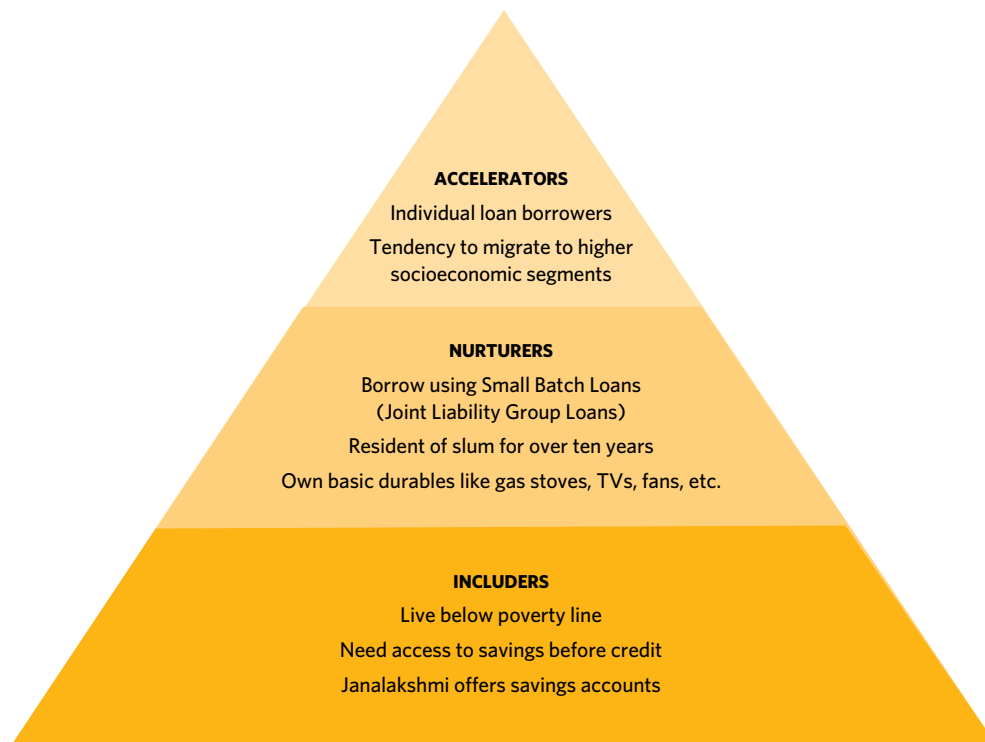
ACCELERATORS

Individual loan borrowers

Tendency to migrate to higher socioeconomic segments

NURTURERS

Borrow using Small Batch Loans (Joint Liability Group Loans)

Resident of slum for over ten years

Own basic durables like gas stoves, TVs, fans, etc.

INCLUDERS

Live below poverty line

Need access to savings before credit

Janalakshmi offers savings accounts